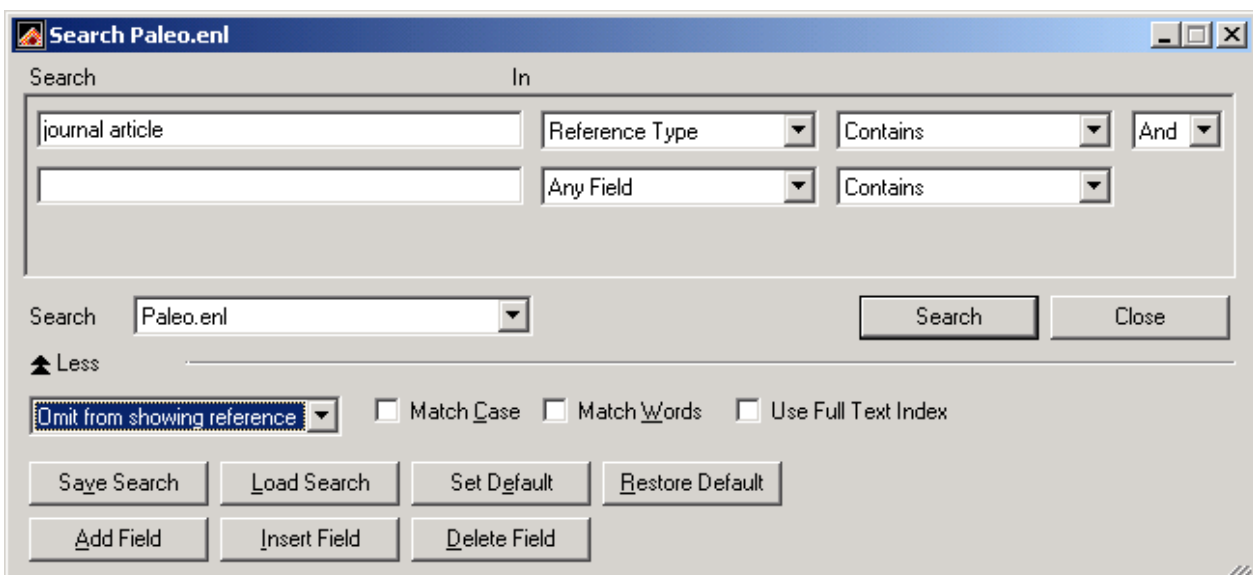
Search Paleo.enl

Search

In

journal article

Reference Type

Contains

And

Any Field

Contains

Search

Paleo.enl

Search

Close

Less

Omit from showing reference

Match Case

Match Words

Use Full Text Index

Save Search

Load Search

Set Default

Restore Default

Add Field

Insert Field

Delete Field